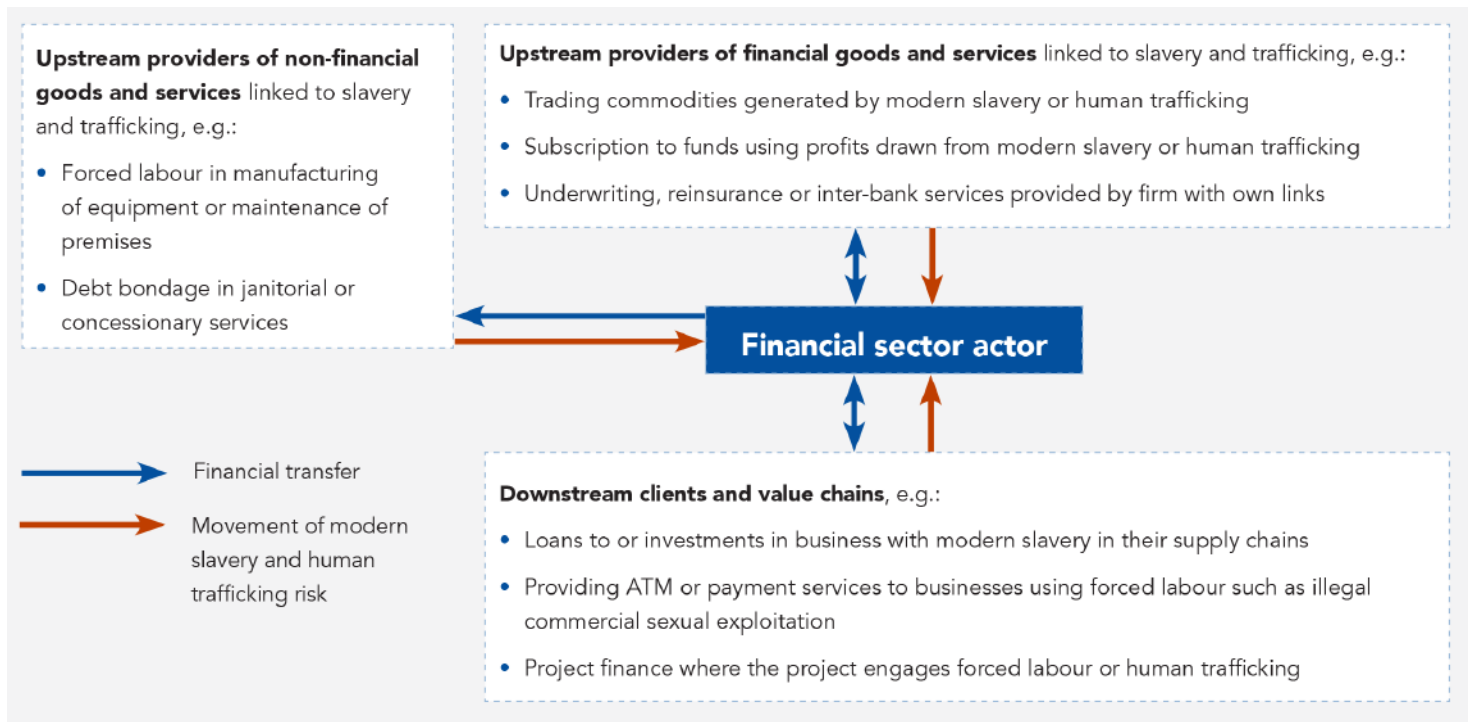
**Upstream providers of non-financial goods and services** linked to slavery and trafficking, e.g.:

- Forced labour in manufacturing of equipment or maintenance of premises
- Debt bondage in janitorial or concessionary services

**Upstream providers of financial goods and services** linked to slavery and trafficking, e.g.:

- Trading commodities generated by modern slavery or human trafficking
- Subscription to funds using profits drawn from modern slavery or human trafficking
- Underwriting, reinsurance or inter-bank services provided by firm with own links

**Financial sector actor**

Financial transfer

Movement of modern slavery and human trafficking risk

**Downstream clients and value chains**, e.g.:

- Loans to or investments in business with modern slavery in their supply chains
- Providing ATM or payment services to businesses using forced labour such as illegal commercial sexual exploitation
- Project finance where the project engages forced labour or human trafficking